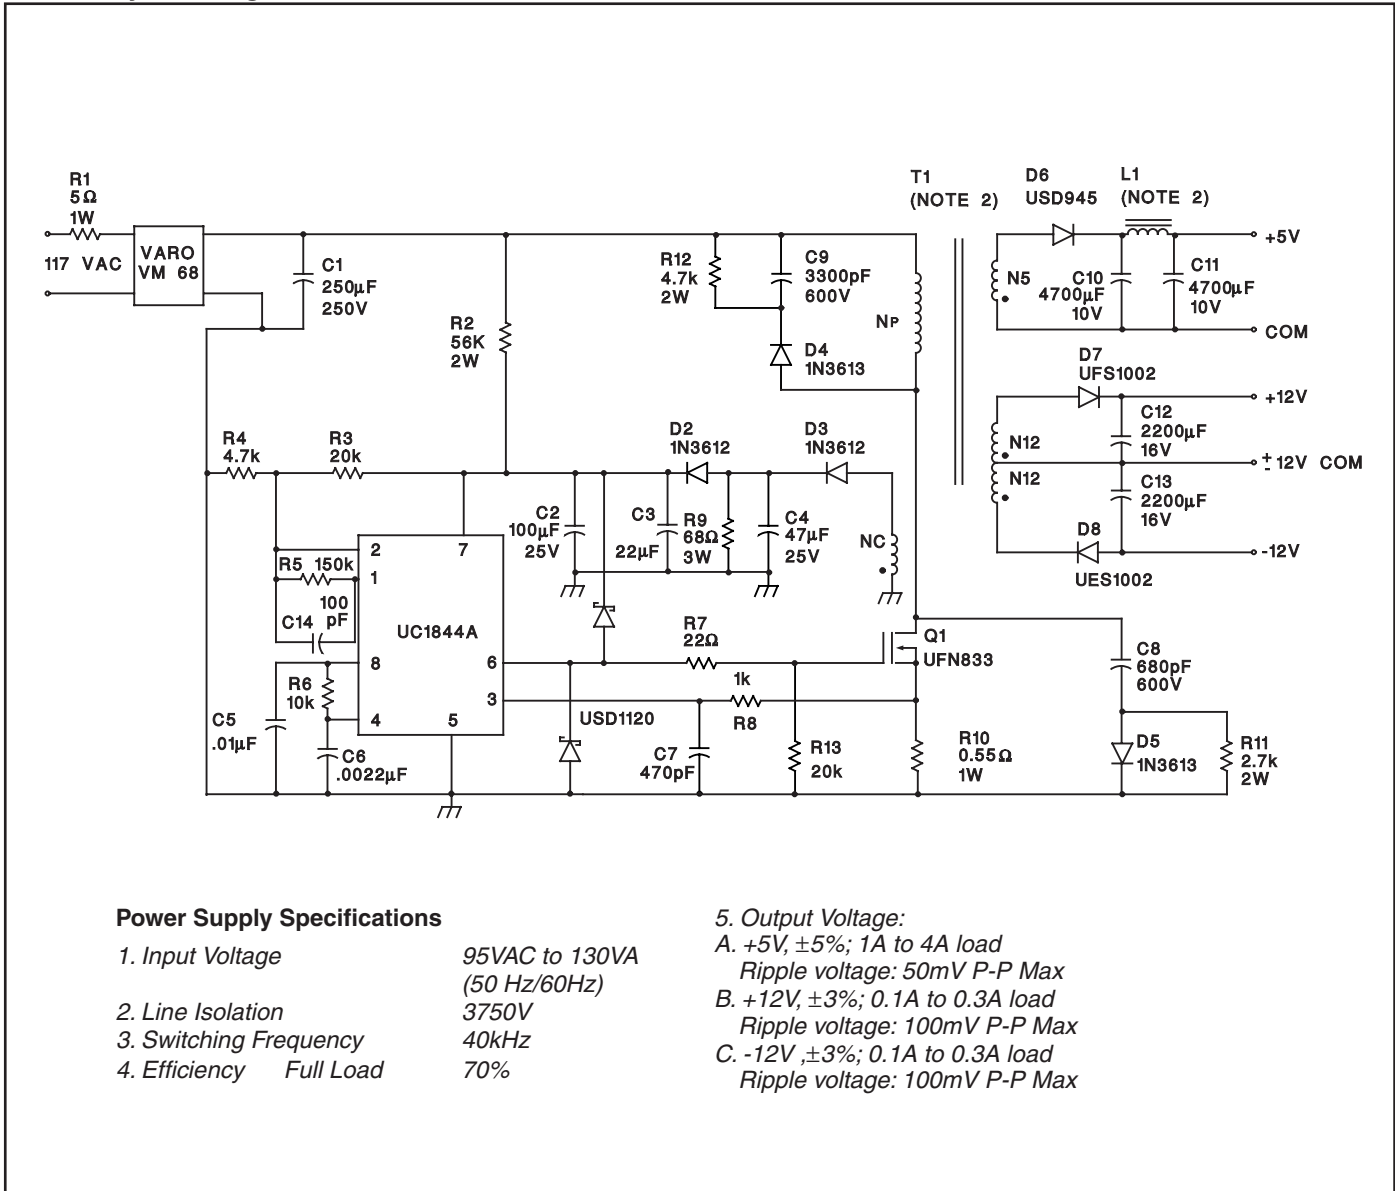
R1
5Ω
1W

117 VAC

VARO
VM 68

C1
250μF
250V

R2
56K
2W

R12
4.7k
2W

C9
3300pF
600V

D4
1N3613

T1
(NOTE 2)

NP

D6
USD945

L1
(NOTE 2)

+5V

N5

C10
4700μF
10V

C11
4700μF
10V

COM

D7
UFS1002

+12V

N12

C12
2200μF
16V

$\pm$12V COM

N12

C13
2200μF
16V

D8
UES1002

-12V

R4
4.7k

R3
20k

D2
1N3612

D3
1N3612

R5 150k

2

7

1

C14

100
pF

UC1844A

8

6

3

4

5

R6
10k

C5
.01μF

C6
.0022μF

C2
100μF
25V

C3
22μF

R9
68Ω
3W

C4
47μF
25V

NC

R7
22Ω

1k

R8

USD1120

C7
470pF

R13
20k

Q1
UFN833

R10
0.55Ω
1W

C8
680pF
600V

D5
1N3613

R11
2.7k
2W

Power Supply Specifications

1. Input Voltage 95VAC to 130VA (50 Hz/60Hz)
2. Line Isolation 3750V
3. Switching Frequency 40kHz
4. Efficiency Full Load 70%

5. Output Voltage:
A. +5V, ±5%; 1A to 4A load
Ripple voltage: 50mV P-P Max
B. +12V, ±3%; 0.1A to 0.3A load
Ripple voltage: 100mV P-P Max
C. -12V ,±3%; 0.1A to 0.3A load
Ripple voltage: 100mV P-P Max